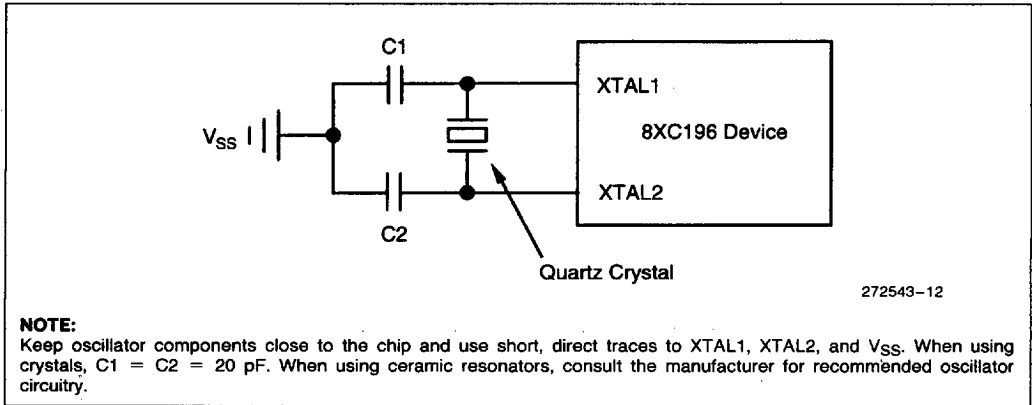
C1

$V_{SS}$

XTAL1

8XC196 Device

XTAL2

C2

Quartz Crystal

272543–12

**NOTE:**
Keep oscillator components close to the chip and use short, direct traces to XTAL1, XTAL2, and $V_{SS}$. When using crystals, C1 = C2 = 20 pF. When using ceramic resonators, consult the manufacturer for recommended oscillator circuitry.